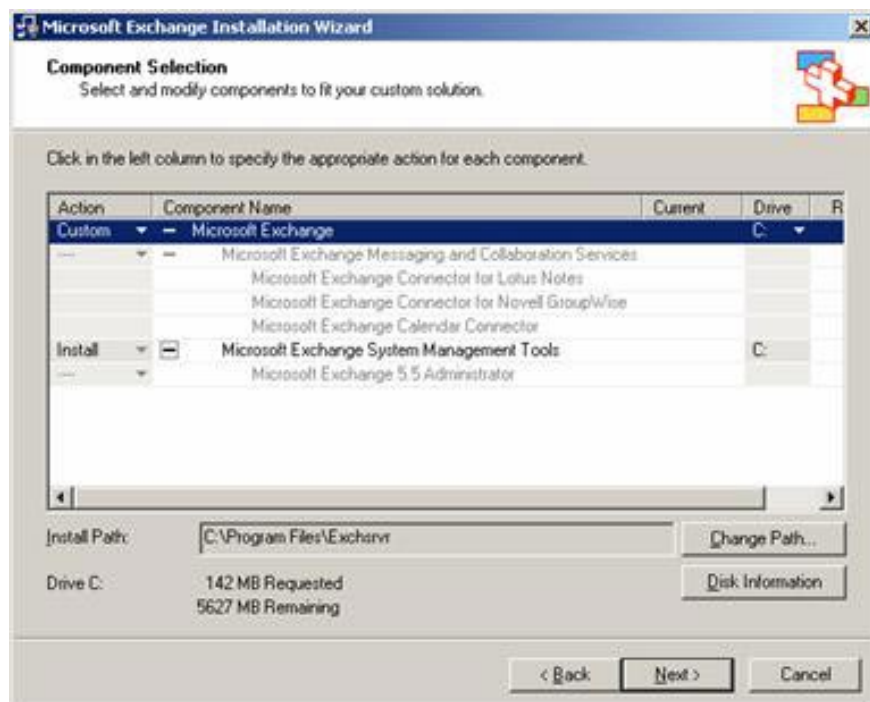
Microsoft Exchange Installation Wizard

Component Selection
Select and modify components to fit your custom solution.

Click in the left column to specify the appropriate action for each component.

| Action | Component Name | Current | Drive | R |
|---|---|---|---|---|
| Custom | Microsoft Exchange | | C: | |
| --- | Microsoft Exchange Messaging and Collaboration Services | | | |
| | Microsoft Exchange Connector for Lotus Notes | | | |
| | Microsoft Exchange Connector for Novell GroupWise | | | |
| | Microsoft Exchange Calendar Connector | | | |
| Install | Microsoft Exchange System Management Tools | | C: | |
| --- | Microsoft Exchange 5.5 Administrator | | | |

Install Path: C:\Program Files\Exchsrvr

Change Path...

Drive C: 142 MB Requested
5627 MB Remaining

Disk Information

< Back Next > Cancel